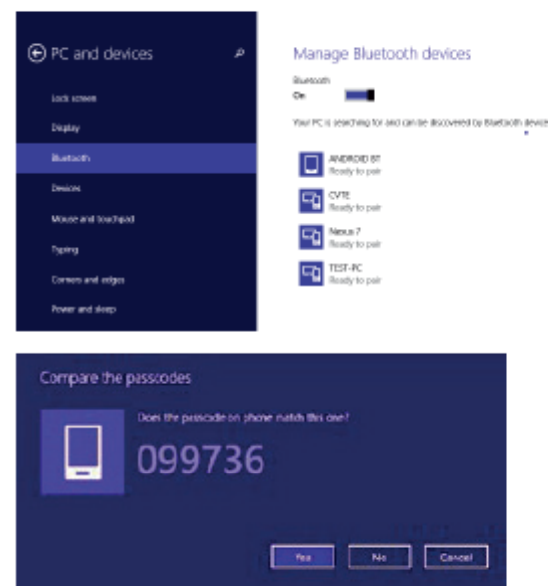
PC and devices

Lock screen

Display

Bluetooth

Devices

Mouse and touchpad

Typing

Corners and edges

Power and sleep

Manage Bluetooth devices

Bluetooth

On

Your PC is searching for and can be discovered by Bluetooth device

ANDROID BT
Ready to pair

CVTE
Ready to pair

Nexus 7
Ready to pair

TEST-PC
Ready to pair

Compare the passcodes

Does the passcode on phone match this one?

099736

Yes

No

Cancel